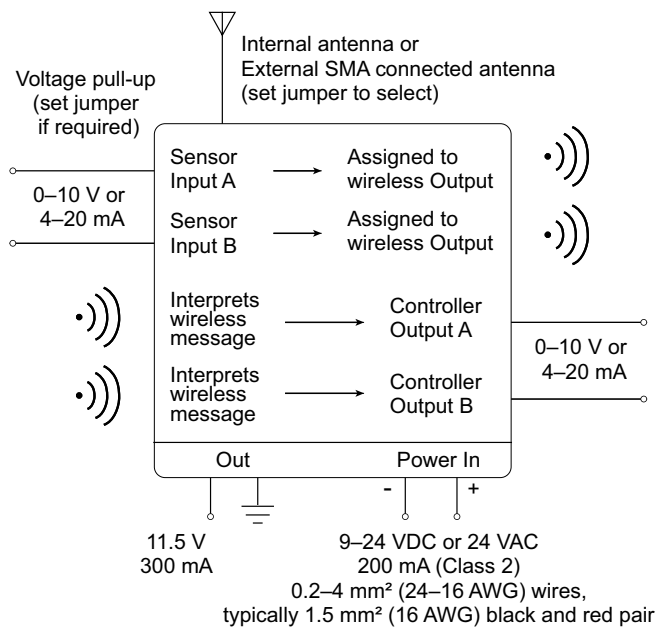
Internal antenna or
External SMA connected antenna
(set jumper to select)

Voltage pull-up
(set jumper
if required)

0–10 V or
4–20 mA

Sensor
Input A

Assigned to
wireless Output

Sensor
Input B

Assigned to
wireless Output

Interprets
wireless
message

Controller
Output A

0–10 V or
4–20 mA

Interprets
wireless
message

Controller
Output B

Out

Power In

-

+

11.5 V
300 mA

9–24 VDC or 24 VAC
200 mA (Class 2)
0.2–4 mm² (24–16 AWG) wires,
typically 1.5 mm² (16 AWG) black and red pair